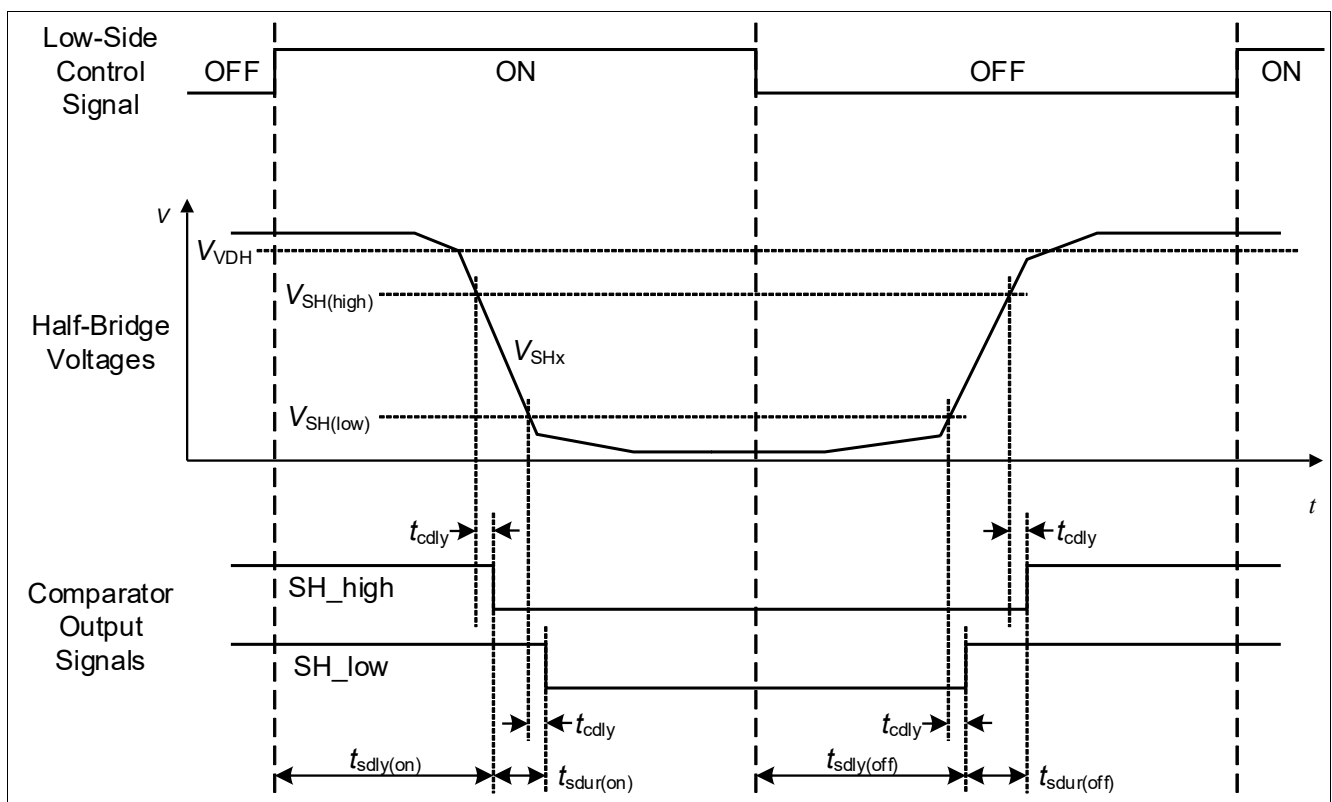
Low-Side Control Signal

OFF

ON

OFF

ON

$V$

$V_{VDH}$

$V_{SH(high)}$

Half-Bridge Voltages

$V_{SHx}$

$V_{SH(low)}$

$t$

$t_{cdly}$

$t_{cdly}$

Comparator Output Signals

SH_high

SH_low

$t_{cdly}$

$t_{cdly}$

$t_{sdly(on)}$

$t_{sdur(on)}$

$t_{sdly(off)}$

$t_{sdur(off)}$